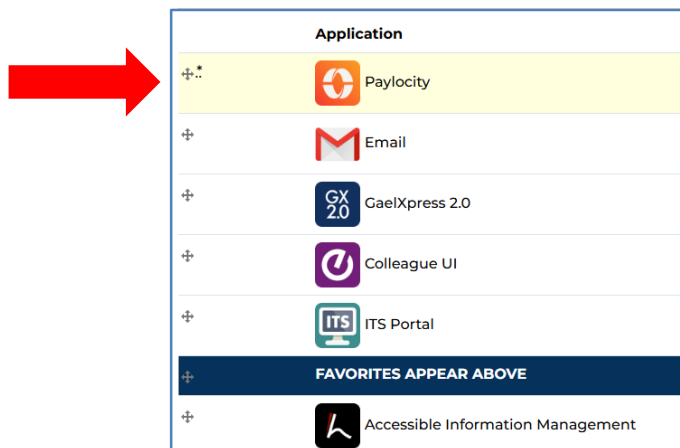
| | Application |
|---|---|
| ✣* | Paylocity |
| ✣ | Email |
| ✣ | GX 2.0 GaelXpress 2.0 |
| ✣ | Colleague UI |
| ✣ | ITS ITS Portal |
| ✣ | FAVORITES APPEAR ABOVE |
| ✣ | Accessible Information Management |